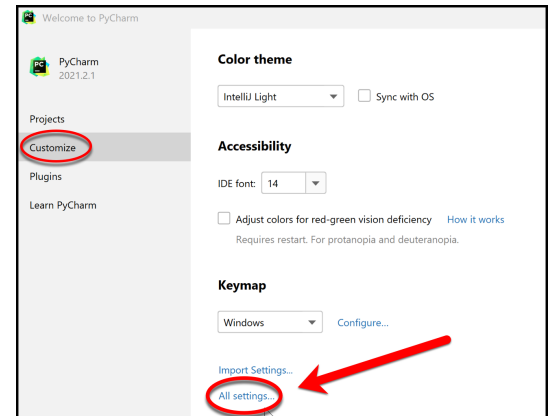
Welcome to PyCharm

PyCharm
2021.2.1

Projects
Customize
Plugins
Learn PyCharm

Color theme

IntelliJ Light
Sync with OS

Accessibility

IDE font: 14

Adjust colors for red-green vision deficiency How it works
Requires restart. For protanopia and deuteranopia.

Keymap

Windows
Configure...

Import Settings...
All settings...